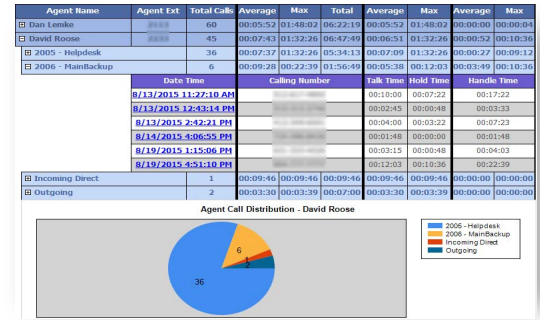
| Agent Name | Agent Ext | Total Calls | Average | Max | Total | Average | Max | Average | Max |
|---|---|---|---|---|---|---|---|---|---|
| ⊞ Dan Lemke | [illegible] | 60 | 00:05:52 | 01:48:02 | 06:22:19 | 00:05:52 | 01:48:02 | 00:00:00 | 00:00:04 |
| ⊟ David Roose | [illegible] | 45 | 00:07:43 | 01:32:26 | 06:47:49 | 00:06:51 | 01:32:26 | 00:00:52 | 00:10:36 |
| ⊞ 2005 - Helpdesk | | 36 | 00:07:37 | 01:32:26 | 05:34:13 | 00:07:09 | 01:32:26 | 00:00:27 | 00:09:12 |
| ⊟ 2006 - MainBackup | | 6 | 00:09:28 | 00:22:39 | 01:56:49 | 00:05:38 | 00:12:03 | 00:03:49 | 00:10:36 |

| Date Time | Calling Number | Talk Time | Hold Time | Handle Time |
|---|---|---|---|---|
| 8/13/2015 11:27:10 AM | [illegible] | 00:10:00 | 00:07:22 | 00:17:22 |
| 8/13/2015 12:43:14 PM | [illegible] | 00:02:45 | 00:00:48 | 00:03:33 |
| 8/13/2015 2:42:21 PM | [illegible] | 00:04:00 | 00:03:22 | 00:07:23 |
| 8/14/2015 4:06:55 PM | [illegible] | 00:01:48 | 00:00:00 | 00:01:48 |
| 8/19/2015 1:15:06 PM | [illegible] | 00:03:15 | 00:00:48 | 00:04:03 |
| 8/19/2015 4:51:10 PM | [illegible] | 00:12:03 | 00:10:36 | 00:22:39 |

| | | | | | | | | | |
|---|---|---|---|---|---|---|---|---|---|
| ⊞ Incoming Direct | | 1 | 00:09:46 | 00:09:46 | 00:09:46 | 00:09:46 | 00:09:46 | 00:00:00 | 00:00:00 |
| ⊞ Outgoing | | 2 | 00:03:30 | 00:03:39 | 00:07:00 | 00:03:30 | 00:03:39 | 00:00:00 | 00:00:00 |

Agent Call Distribution - David Roose

36
6
1
2

2006 - Helpdesk
2006 - MainBackup
Incoming Direct
Outgoing